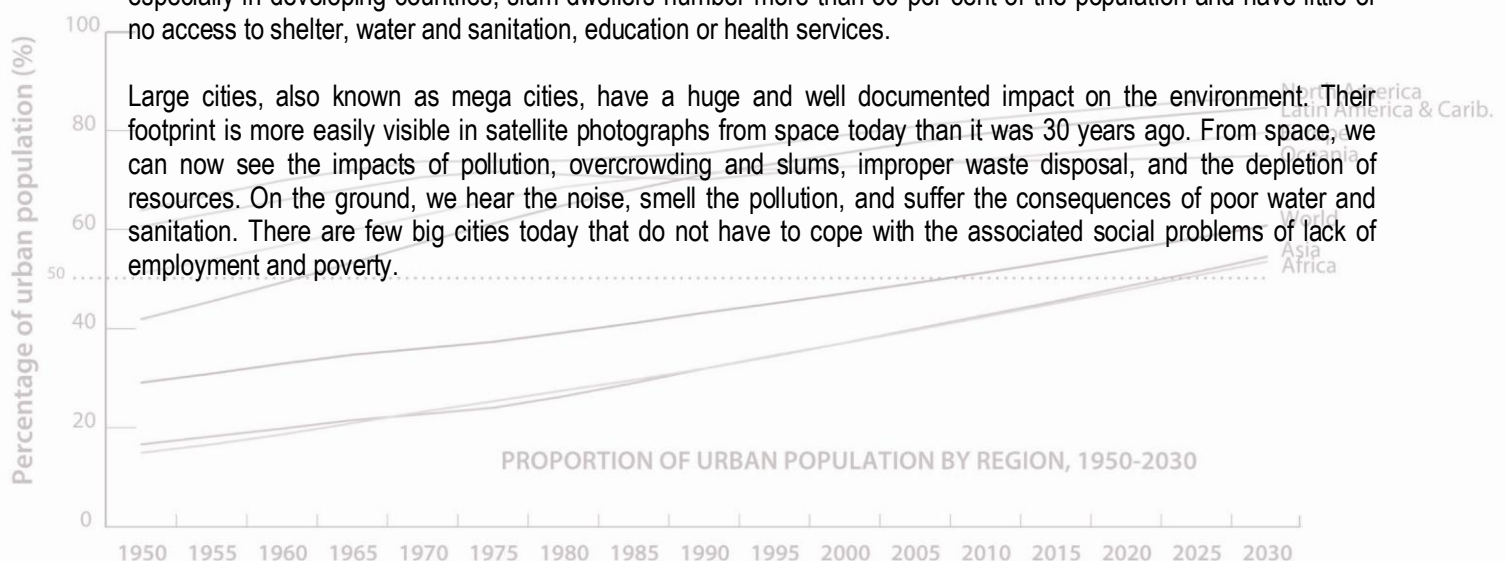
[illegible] especially in developing countries, slum dwellers number more than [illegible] per cent of the population and have little or no access to shelter, water and sanitation, education or health services.

Large cities, also known as mega cities, have a huge and well documented impact on the environment. Their footprint is more easily visible in satellite photographs from space today than it was 30 years ago. From space, we can now see the impacts of pollution, overcrowding and slums, improper waste disposal, and the depletion of resources. On the ground, we hear the noise, smell the pollution, and suffer the consequences of poor water and sanitation. There are few big cities today that do not have to cope with the associated social problems of lack of employment and poverty.

Percentage of urban population (%)

100
80
60
50
40
20
0

North America
Latin America & Carib.
Oceania
World
Asia
Africa

PROPORTION OF URBAN POPULATION BY REGION, 1950-2030

1950 1955 1960 1965 1970 1975 1980 1985 1990 1995 2000 2005 2010 2015 2020 2025 2030